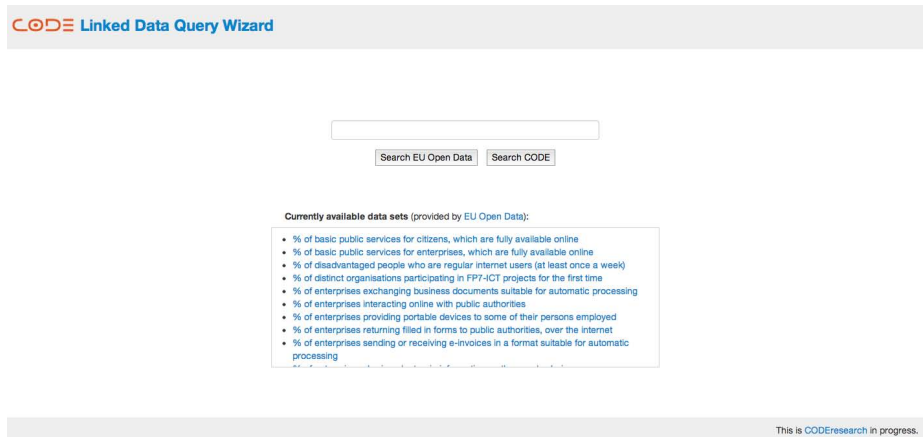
CODE Linked Data Query Wizard

Search EU Open Data Search CODE

Currently available data sets (provided by EU Open Data):

- % of basic public services for citizens, which are fully available online
- % of basic public services for enterprises, which are fully available online
- % of disadvantaged people who are regular internet users (at least once a week)
- % of distinct organisations participating in FP7-ICT projects for the first time
- % of enterprises exchanging business documents suitable for automatic processing
- % of enterprises interacting online with public authorities
- % of enterprises providing portable devices to some of their persons employed
- % of enterprises returning filled in forms to public authorities, over the internet
- % of enterprises sending or receiving e-invoices in a format suitable for automatic processing
- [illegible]

This is CODEresearch in progress.